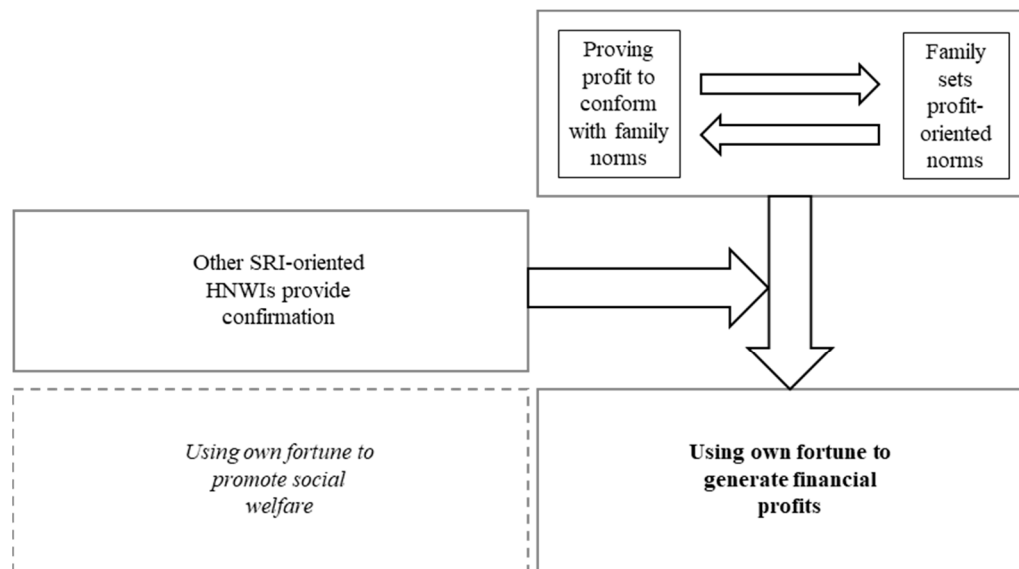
Proving profit to conform with family norms

Family sets profit-oriented norms

Other SRI-oriented HNWIs provide confirmation

*Using own fortune to promote social welfare*

**Using own fortune to generate financial profits**